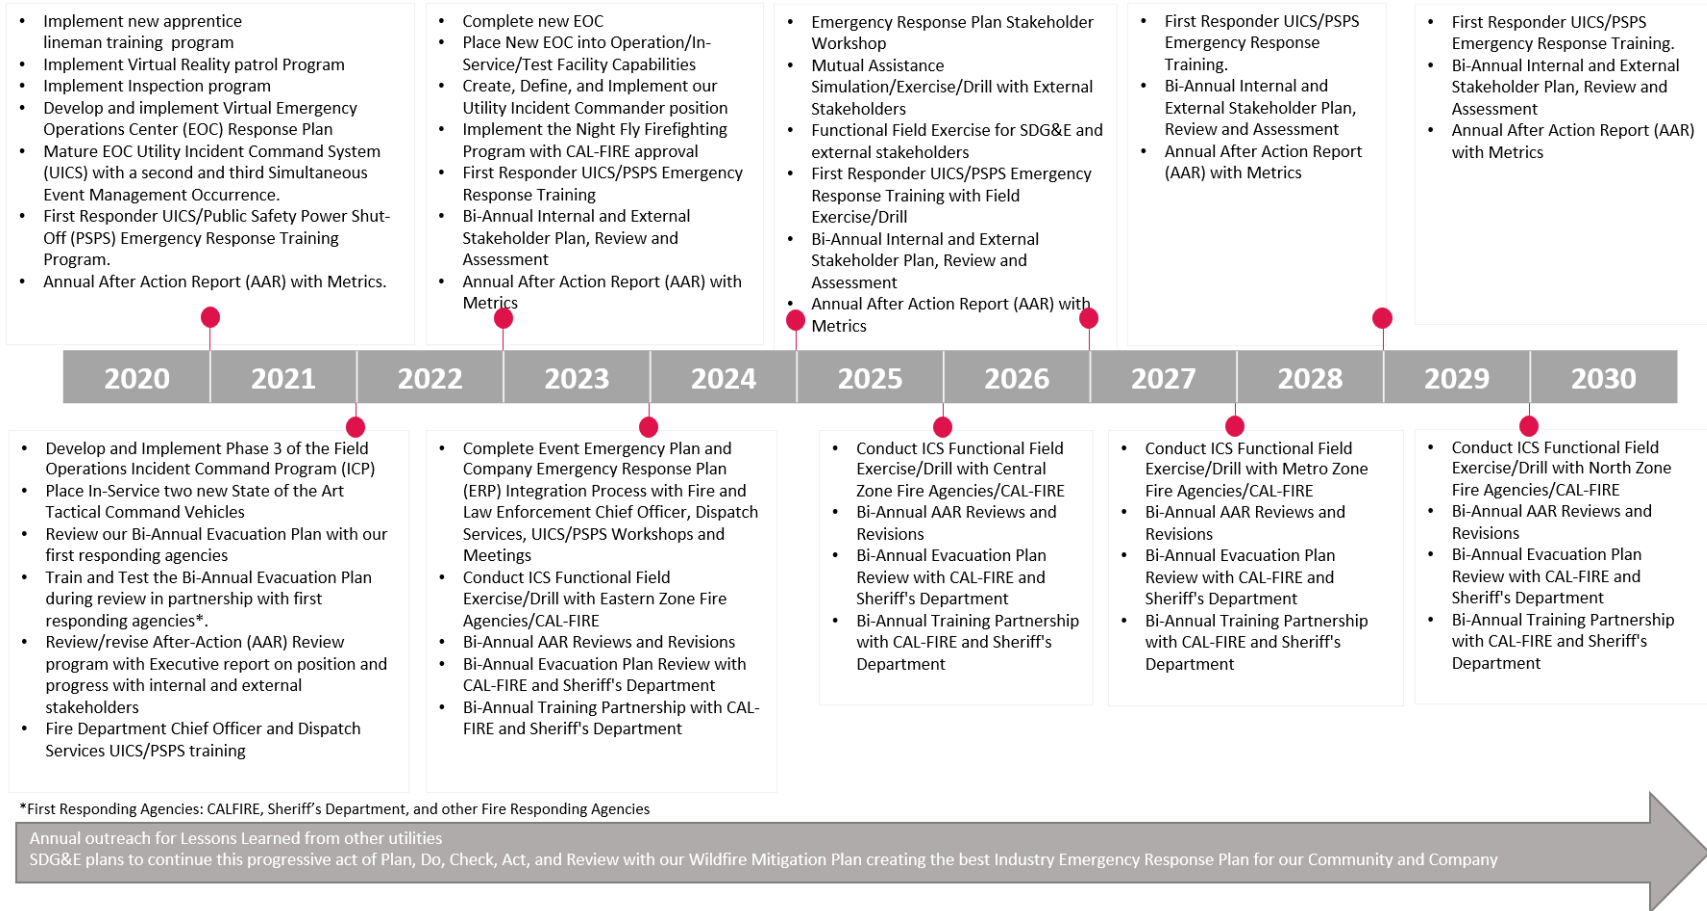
- Implement new apprentice lineman training program
- Implement Virtual Reality patrol Program
- Implement Inspection program
- Develop and implement Virtual Emergency Operations Center (EOC) Response Plan
- Mature EOC Utility Incident Command System (UICS) with a second and third Simultaneous Event Management Occurrence.
- First Responder UICS/Public Safety Power Shut-Off (PSPS) Emergency Response Training Program.
- Annual After Action Report (AAR) with Metrics.

- Complete new EOC
- Place New EOC into Operation/In-Service/Test Facility Capabilities
- Create, Define, and Implement our Utility Incident Commander position
- Implement the Night Fly Firefighting Program with CAL-FIRE approval
- First Responder UICS/PSPS Emergency Response Training
- Bi-Annual Internal and External Stakeholder Plan, Review and Assessment
- Annual After Action Report (AAR) with Metrics

- Emergency Response Plan Stakeholder Workshop
- Mutual Assistance Simulation/Exercise/Drill with External Stakeholders
- Functional Field Exercise for SDG&E and external stakeholders
- First Responder UICS/PSPS Emergency Response Training with Field Exercise/Drill
- Bi-Annual Internal and External Stakeholder Plan, Review and Assessment
- Annual After Action Report (AAR) with Metrics

- First Responder UICS/PSPS Emergency Response Training.
- Bi-Annual Internal and External Stakeholder Plan, Review and Assessment
- Annual After Action Report (AAR) with Metrics

- First Responder UICS/PSPS Emergency Response Training.
- Bi-Annual Internal and External Stakeholder Plan, Review and Assessment
- Annual After Action Report (AAR) with Metrics

2020 2021 2022 2023 2024 2025 2026 2027 2028 2029 2030

- Develop and Implement Phase 3 of the Field Operations Incident Command Program (ICP)
- Place In-Service two new State of the Art Tactical Command Vehicles
- Review our Bi-Annual Evacuation Plan with our first responding agencies
- Train and Test the Bi-Annual Evacuation Plan during review in partnership with first responding agencies*.
- Review/revise After-Action (AAR) Review program with Executive report on position and progress with internal and external stakeholders
- Fire Department Chief Officer and Dispatch Services UICS/PSPS training

- Complete Event Emergency Plan and Company Emergency Response Plan (ERP) Integration Process with Fire and Law Enforcement Chief Officer, Dispatch Services, UICS/PSPS Workshops and Meetings
- Conduct ICS Functional Field Exercise/Drill with Eastern Zone Fire Agencies/CAL-FIRE
- Bi-Annual AAR Reviews and Revisions
- Bi-Annual Evacuation Plan Review with CAL-FIRE and Sheriff's Department
- Bi-Annual Training Partnership with CAL-FIRE and Sheriff's Department

- Conduct ICS Functional Field Exercise/Drill with Central Zone Fire Agencies/CAL-FIRE
- Bi-Annual AAR Reviews and Revisions
- Bi-Annual Evacuation Plan Review with CAL-FIRE and Sheriff's Department
- Bi-Annual Training Partnership with CAL-FIRE and Sheriff's Department

- Conduct ICS Functional Field Exercise/Drill with Metro Zone Fire Agencies/CAL-FIRE
- Bi-Annual AAR Reviews and Revisions
- Bi-Annual Evacuation Plan Review with CAL-FIRE and Sheriff's Department
- Bi-Annual Training Partnership with CAL-FIRE and Sheriff's Department

- Conduct ICS Functional Field Exercise/Drill with North Zone Fire Agencies/CAL-FIRE
- Bi-Annual AAR Reviews and Revisions
- Bi-Annual Evacuation Plan Review with CAL-FIRE and Sheriff's Department
- Bi-Annual Training Partnership with CAL-FIRE and Sheriff's Department

*First Responding Agencies: CALFIRE, Sheriff's Department, and other Fire Responding Agencies

Annual outreach for Lessons Learned from other utilities
SDG&E plans to continue this progressive act of Plan, Do, Check, Act, and Review with our Wildfire Mitigation Plan creating the best Industry Emergency Response Plan for our Community and Company